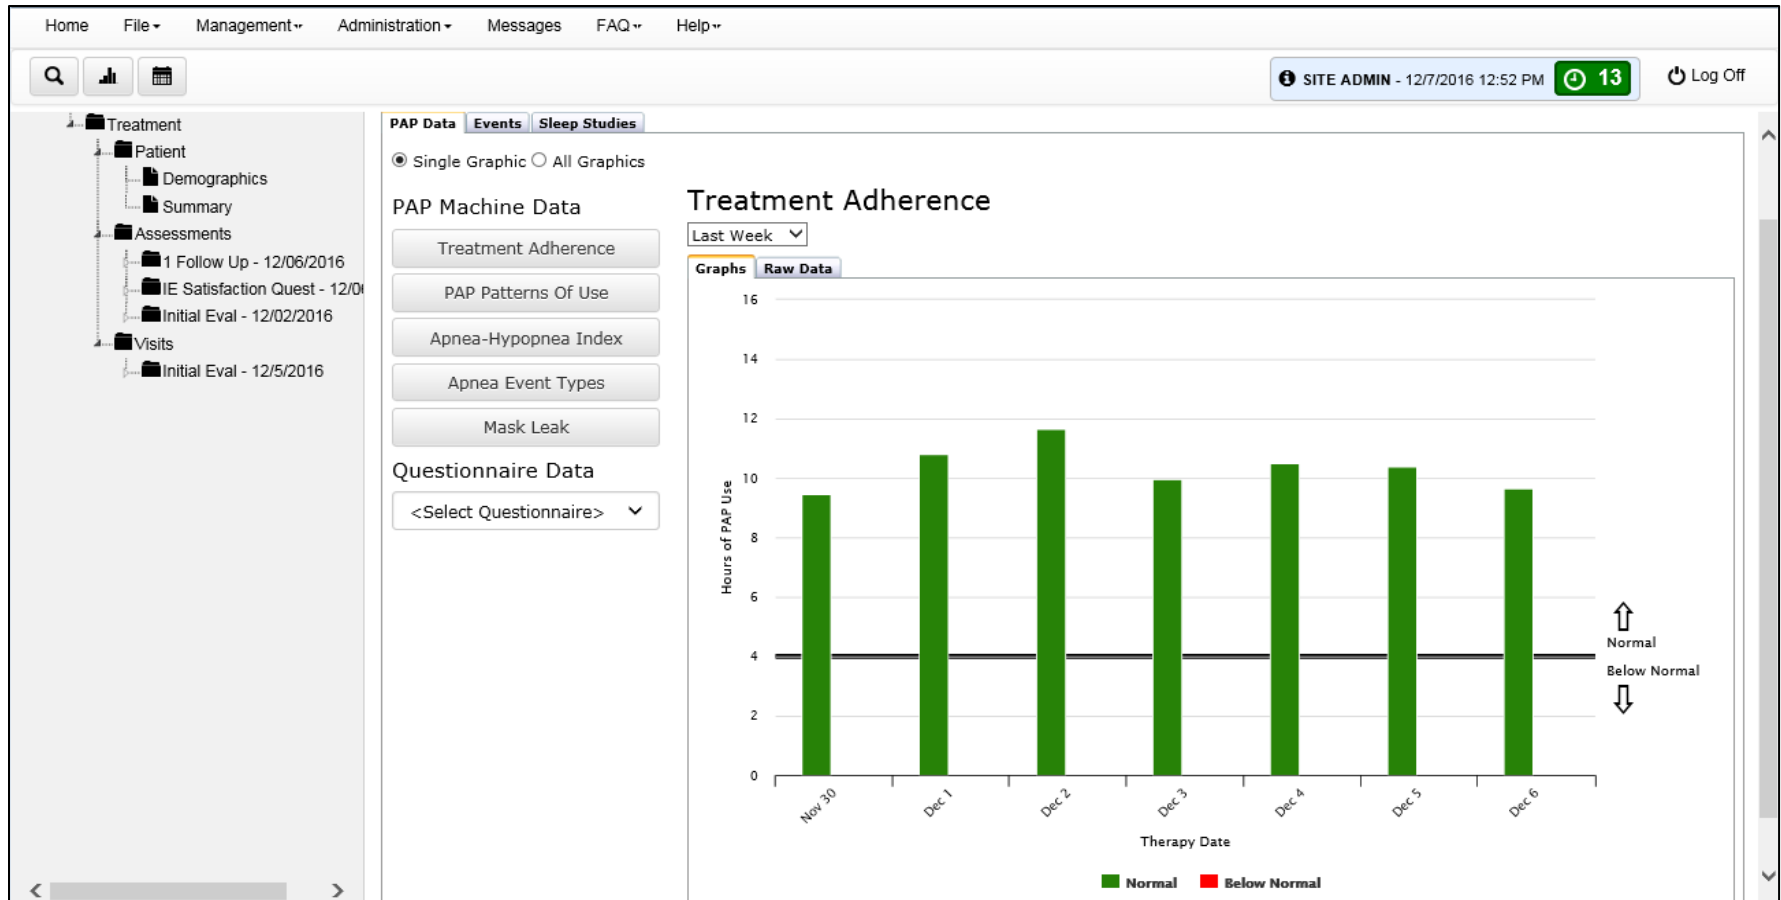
Home File Management Administration Messages FAQ Help

SITE ADMIN - 12/7/2016 12:52 PM 13

Log Off

Treatment
Patient
Demographics
Summary
Assessments
1 Follow Up - 12/06/2016
IE Satisfaction Quest - 12/0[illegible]
Initial Eval - 12/02/2016
Visits
Initial Eval - 12/5/2016

PAP Data Events Sleep Studies

Single Graphic All Graphics

PAP Machine Data

Treatment Adherence

PAP Patterns Of Use

Apnea-Hypopnea Index

Apnea Event Types

Mask Leak

Questionnaire Data

<Select Questionnaire>

Treatment Adherence

Last Week

Graphs Raw Data

16
14
12
10
8
6
4
2
0

Hours of PAP Use

Nov 30 Dec 1 Dec 2 Dec 3 Dec 4 Dec 5 Dec 6

Therapy Date

Normal

Below Normal

Normal Below Normal